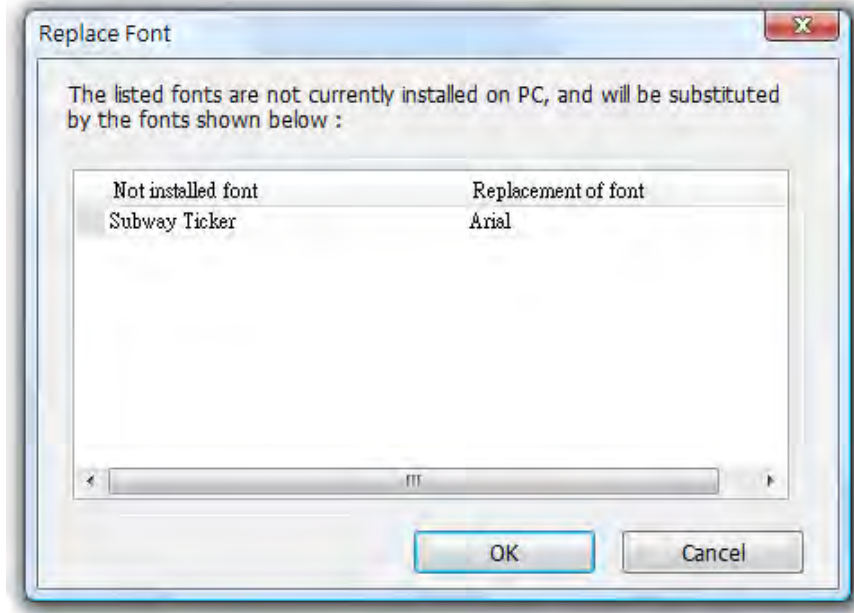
Replace Font

The listed fonts are not currently installed on PC, and will be substituted by the fonts shown below :

| Not installed font | Replacement of font |
|---|---|
| Subway Ticker | Arial |

OK

Cancel